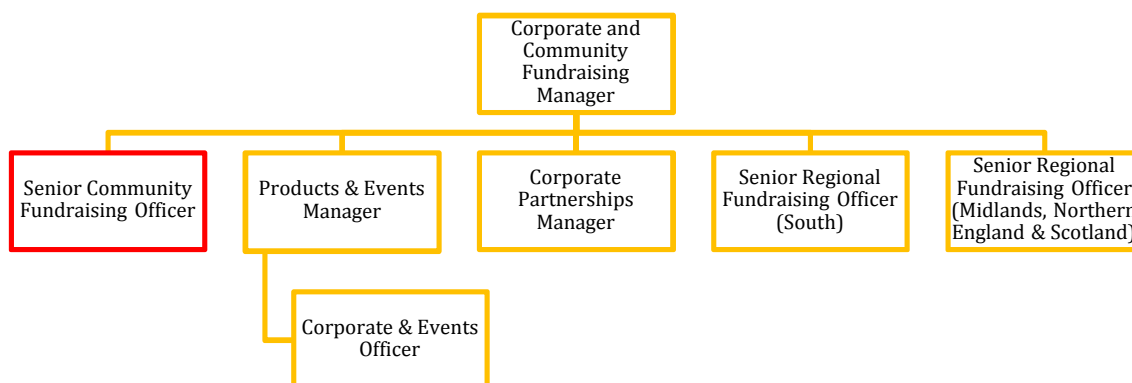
Corporate and Community Fundraising Manager

Senior Community Fundraising Officer

Products & Events Manager

Corporate Partnerships Manager

Senior Regional Fundraising Officer (South)

Senior Regional Fundraising Officer (Midlands, Northern England & Scotland)

Corporate & Events Officer